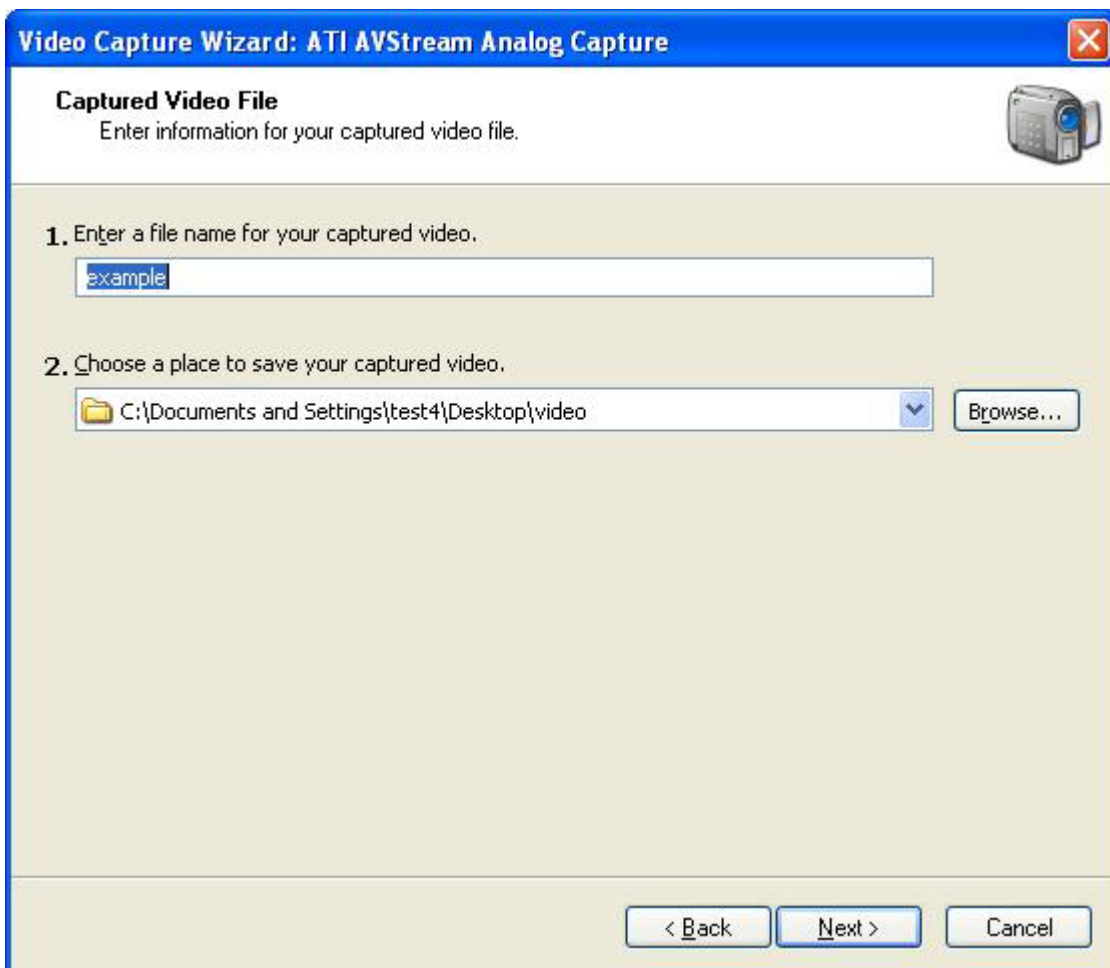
Video Capture Wizard: ATI AVStream Analog Capture

Captured Video File
Enter information for your captured video file.

1. Enter a file name for your captured video.

example

2. Choose a place to save your captured video.

C:\Documents and Settings\test4\Desktop\video

Browse...

< Back

Next >

Cancel